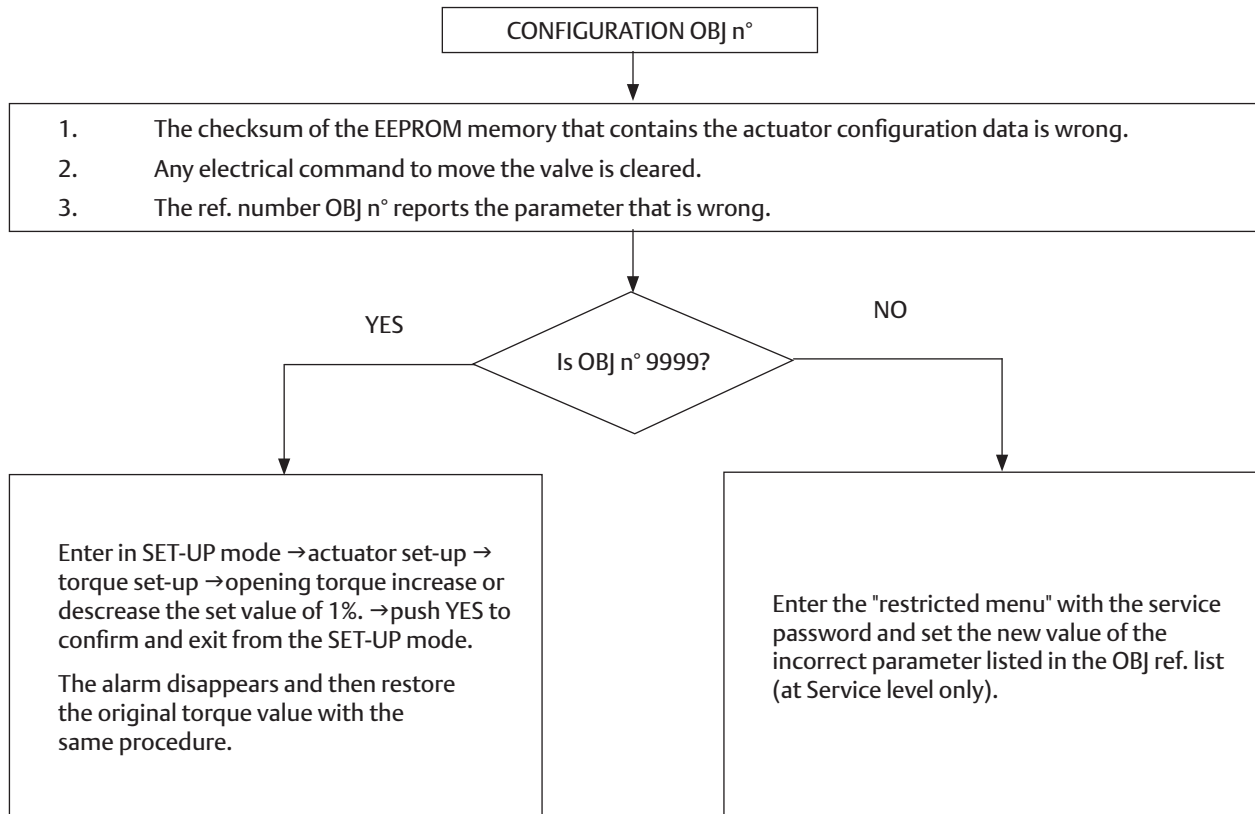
CONFIGURATION OBJ n°

1. The checksum of the EEPROM memory that contains the actuator configuration data is wrong.
2. Any electrical command to move the valve is cleared.
3. The ref. number OBJ n° reports the parameter that is wrong.

YES

NO

Is OBJ n° 9999?

Enter in SET-UP mode →actuator set-up → torque set-up →opening torque increase or descrease the set value of 1%. →push YES to confirm and exit from the SET-UP mode.

The alarm disappears and then restore the original torque value with the same procedure.

Enter the "restricted menu" with the service password and set the new value of the incorrect parameter listed in the OBJ ref. list (at Service level only).